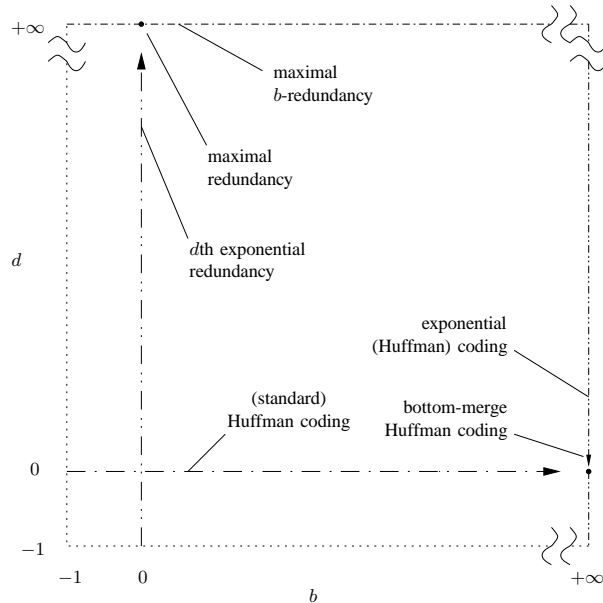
$+\infty$

maximal $b$-redundancy

maximal redundancy

$d$th exponential redundancy

$d$

exponential (Huffman) coding

(standard) Huffman coding

bottom-merge Huffman coding

0

$-1$

$-1$ 0 $+\infty$

$b$